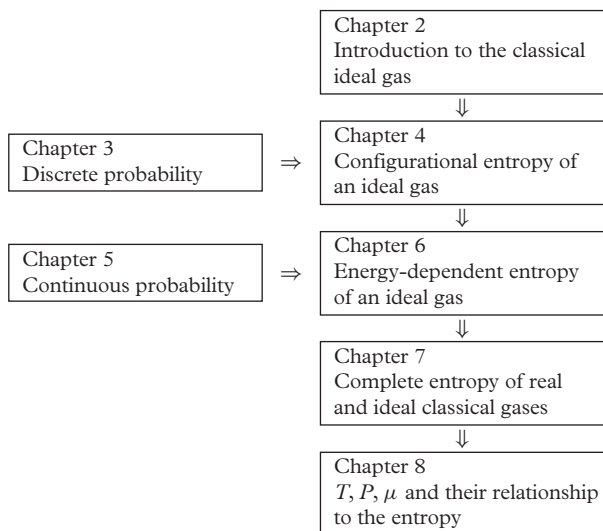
Chapter 2
Introduction to the classical ideal gas

$\Downarrow$

Chapter 3
Discrete probability

$\Rightarrow$

Chapter 4
Configurational entropy of an ideal gas

$\Downarrow$

Chapter 5
Continuous probability

$\Rightarrow$

Chapter 6
Energy-dependent entropy of an ideal gas

$\Downarrow$

Chapter 7
Complete entropy of real and ideal classical gases

$\Downarrow$

Chapter 8
$T$, $P$, $\mu$ and their relationship to the entropy